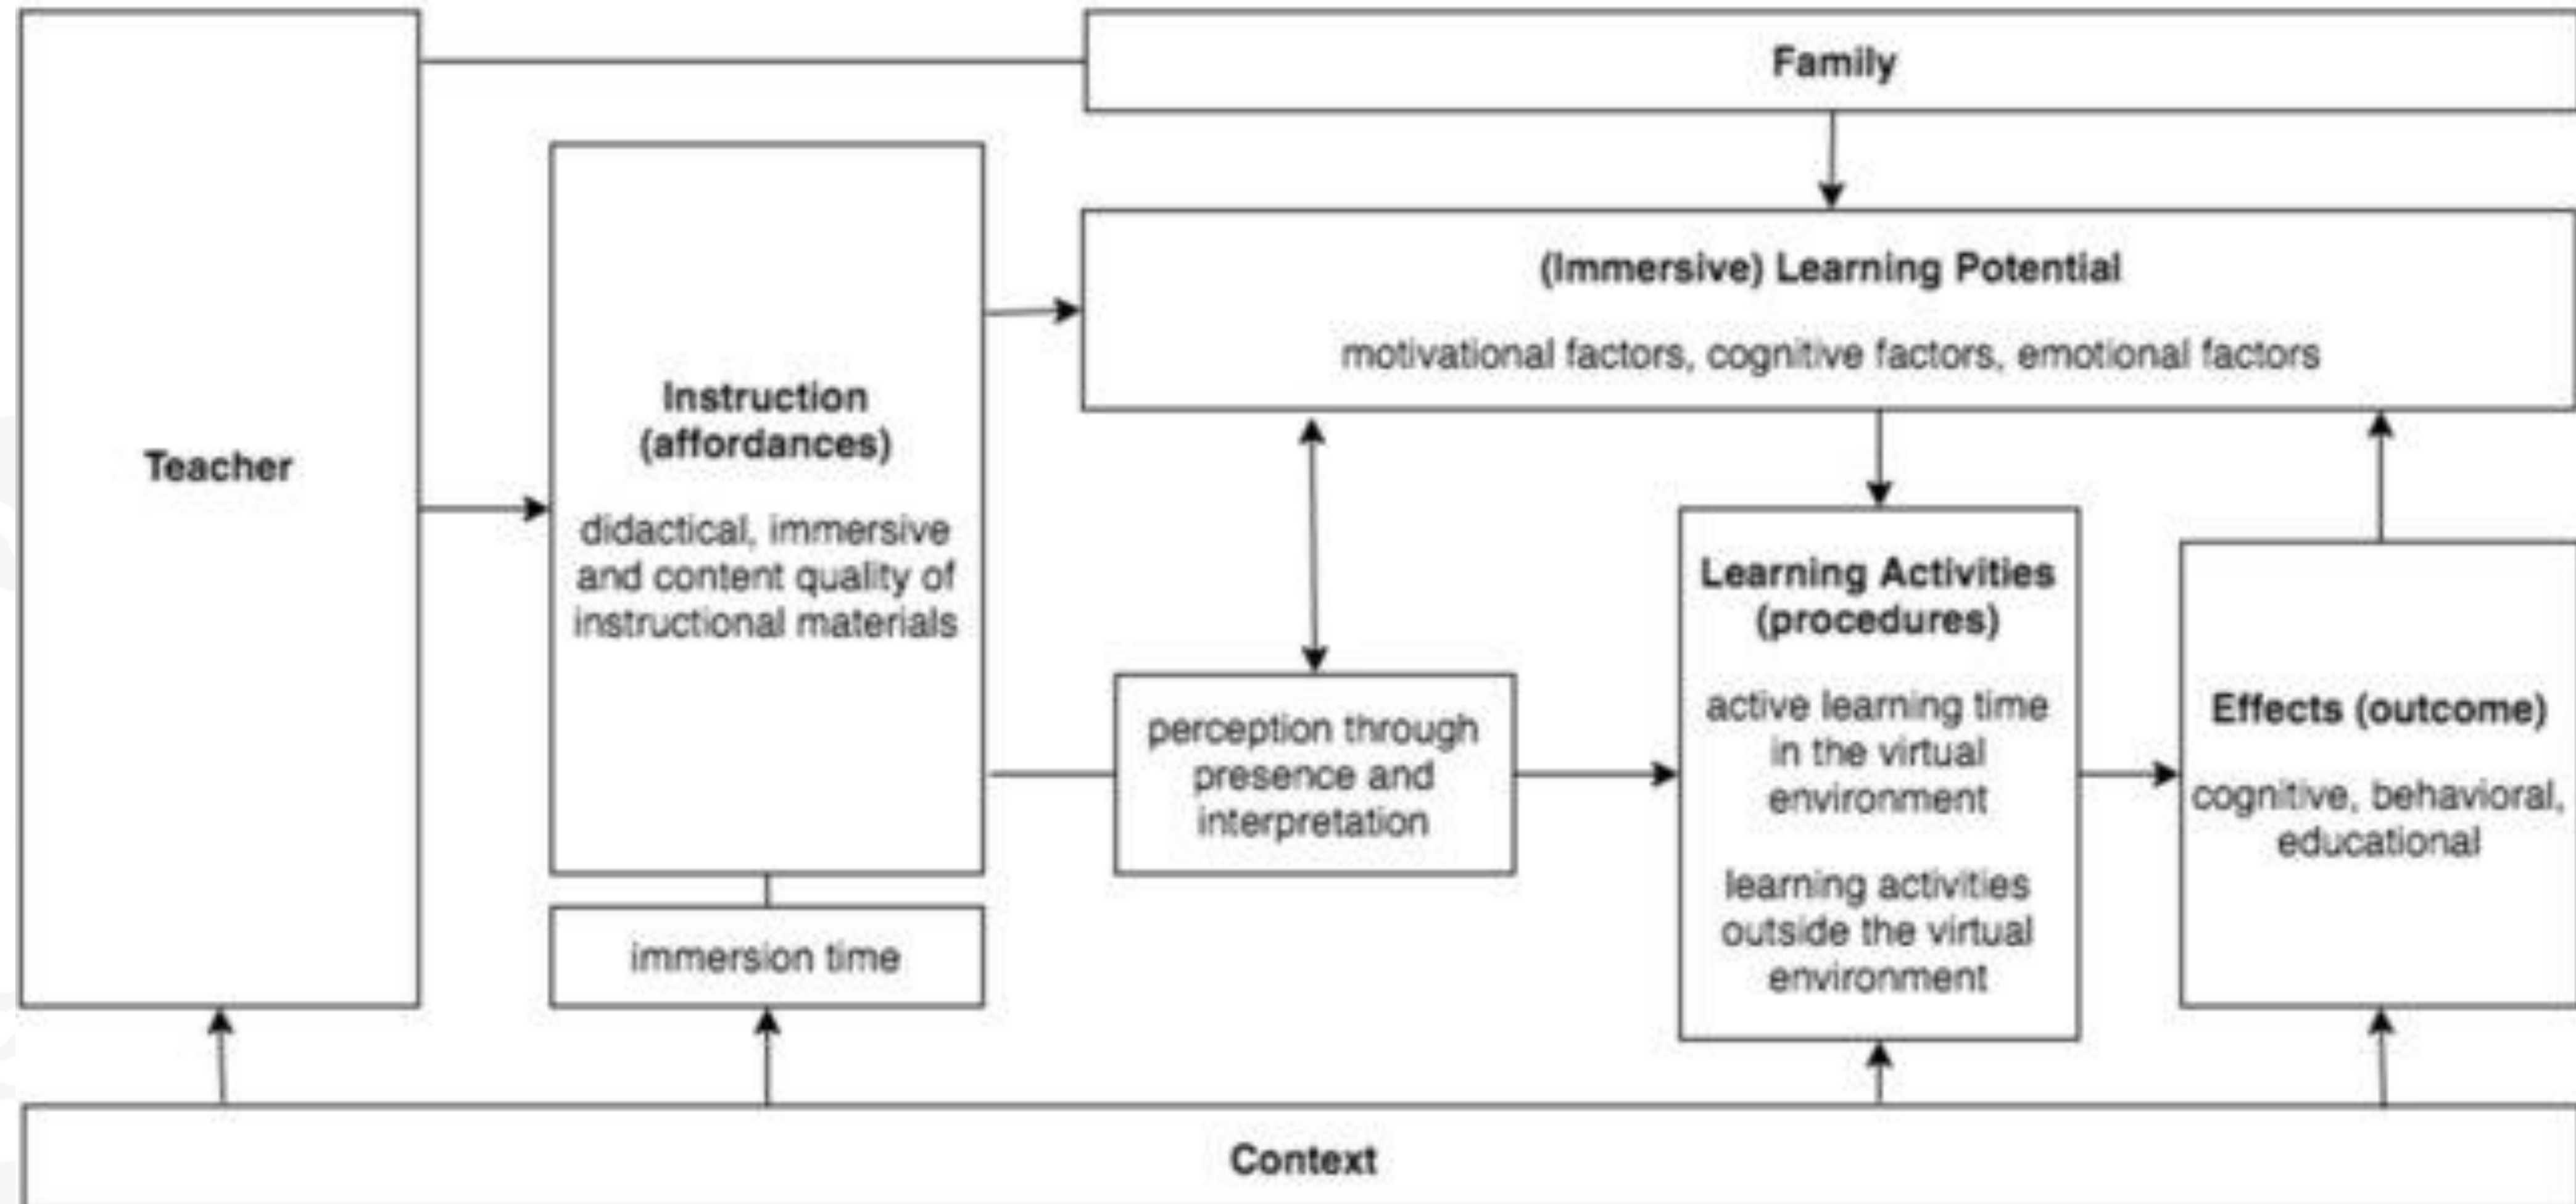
Family

Teacher

Instruction (affordances)

didactical, immersive and content quality of instructional materials

(Immersive) Learning Potential

motivational factors, cognitive factors, emotional factors

perception through presence and interpretation

Learning Activities (procedures)

active learning time in the virtual environment

learning activities outside the virtual environment

Effects (outcome)

cognitive, behavioral, educational

immersion time

Context